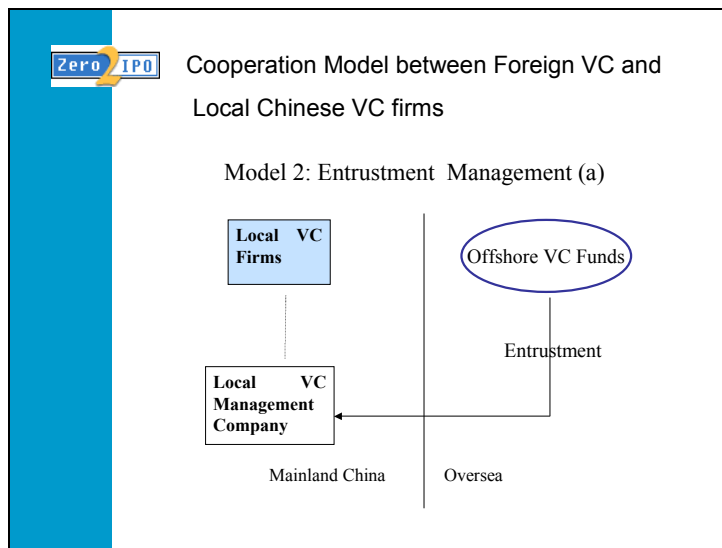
Zero2IPO

Cooperation Model between Foreign VC and Local Chinese VC firms

Model 2: Entrustment Management (a)

Local VC Firms

Offshore VC Funds

Entrustment

Local VC Management Company

Mainland China

Oversea